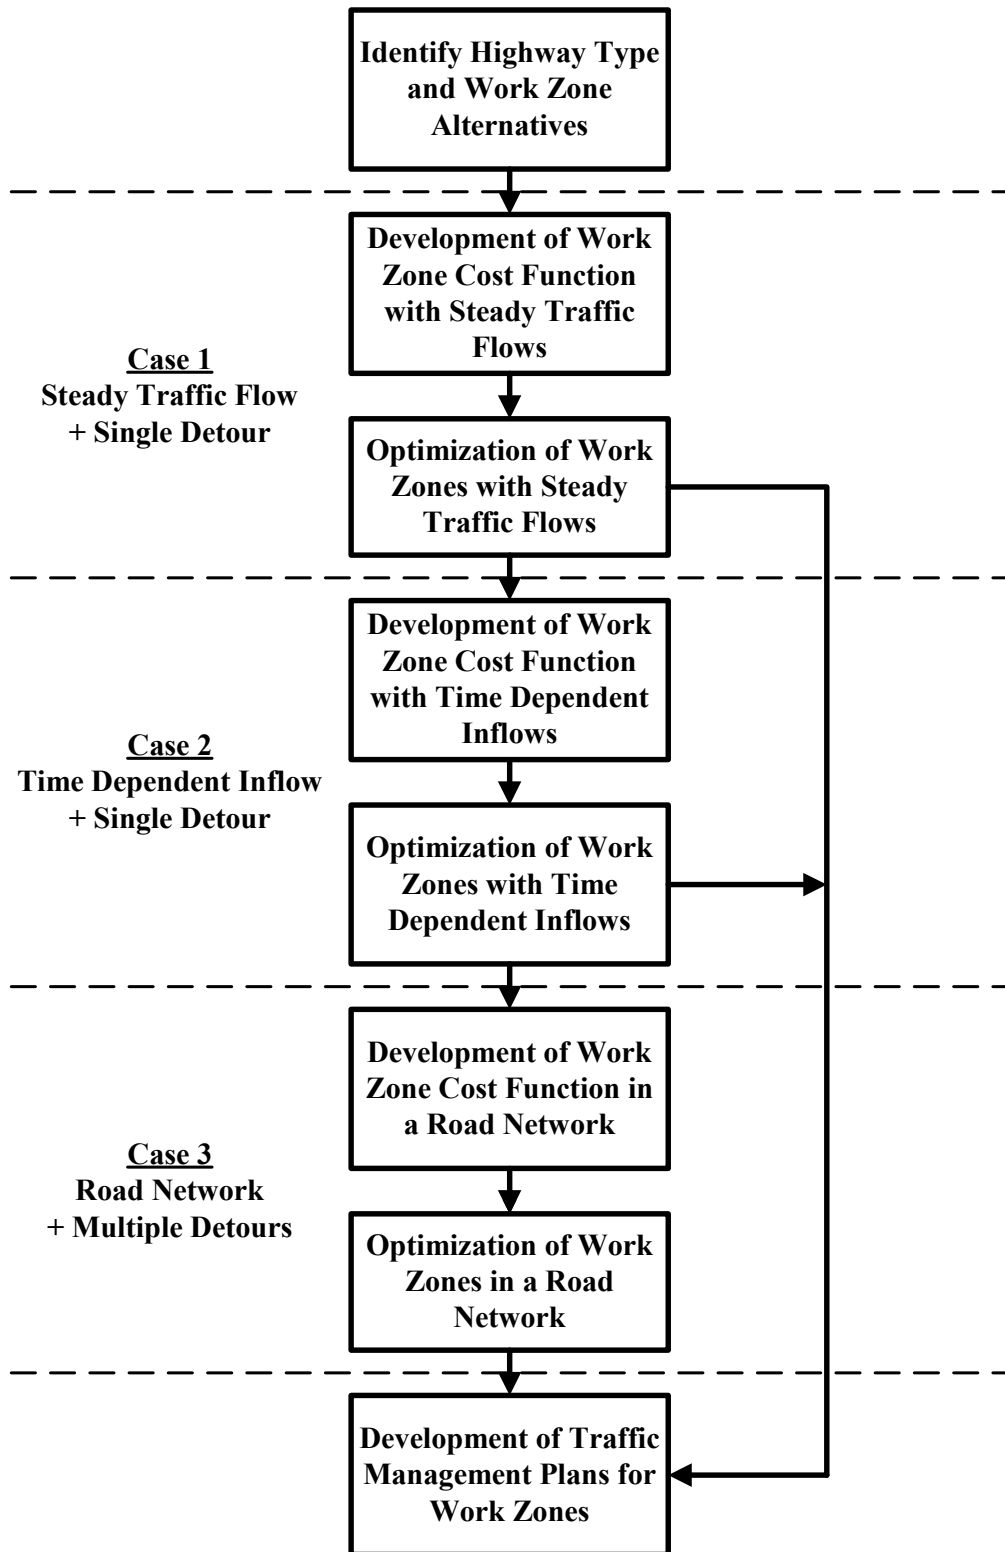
Identify Highway Type and Work Zone Alternatives

Development of Work Zone Cost Function with Steady Traffic Flows

Case 1
Steady Traffic Flow + Single Detour

Optimization of Work Zones with Steady Traffic Flows

Development of Work Zone Cost Function with Time Dependent Inflows

Case 2
Time Dependent Inflow + Single Detour

Optimization of Work Zones with Time Dependent Inflows

Development of Work Zone Cost Function in a Road Network

Case 3
Road Network + Multiple Detours

Optimization of Work Zones in a Road Network

Development of Traffic Management Plans for Work Zones